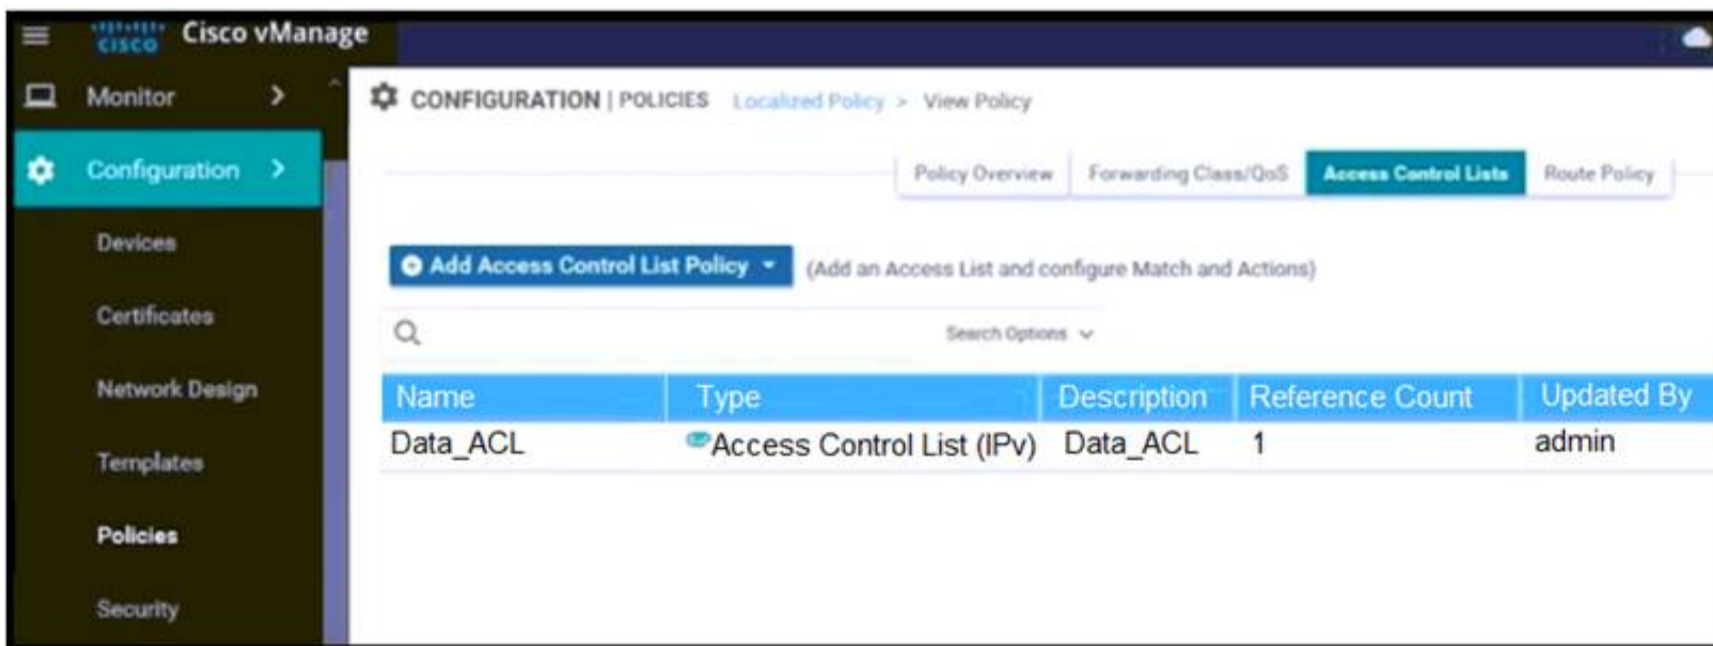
cisco Cisco vManage

Monitor

Configuration

Devices

Certificates

Network Design

Templates

Policies

Security

CONFIGURATION | POLICIES Localized Policy > View Policy

Policy Overview | Forwarding Class/QoS | Access Control Lists | Route Policy

Add Access Control List Policy (Add an Access List and configure Match and Actions)

Search Options

| Name | Type | Description | Reference Count | Updated By |
|---|---|---|---|---|
| Data_ACL | Access Control List (IPv) | Data_ACL | 1 | admin |